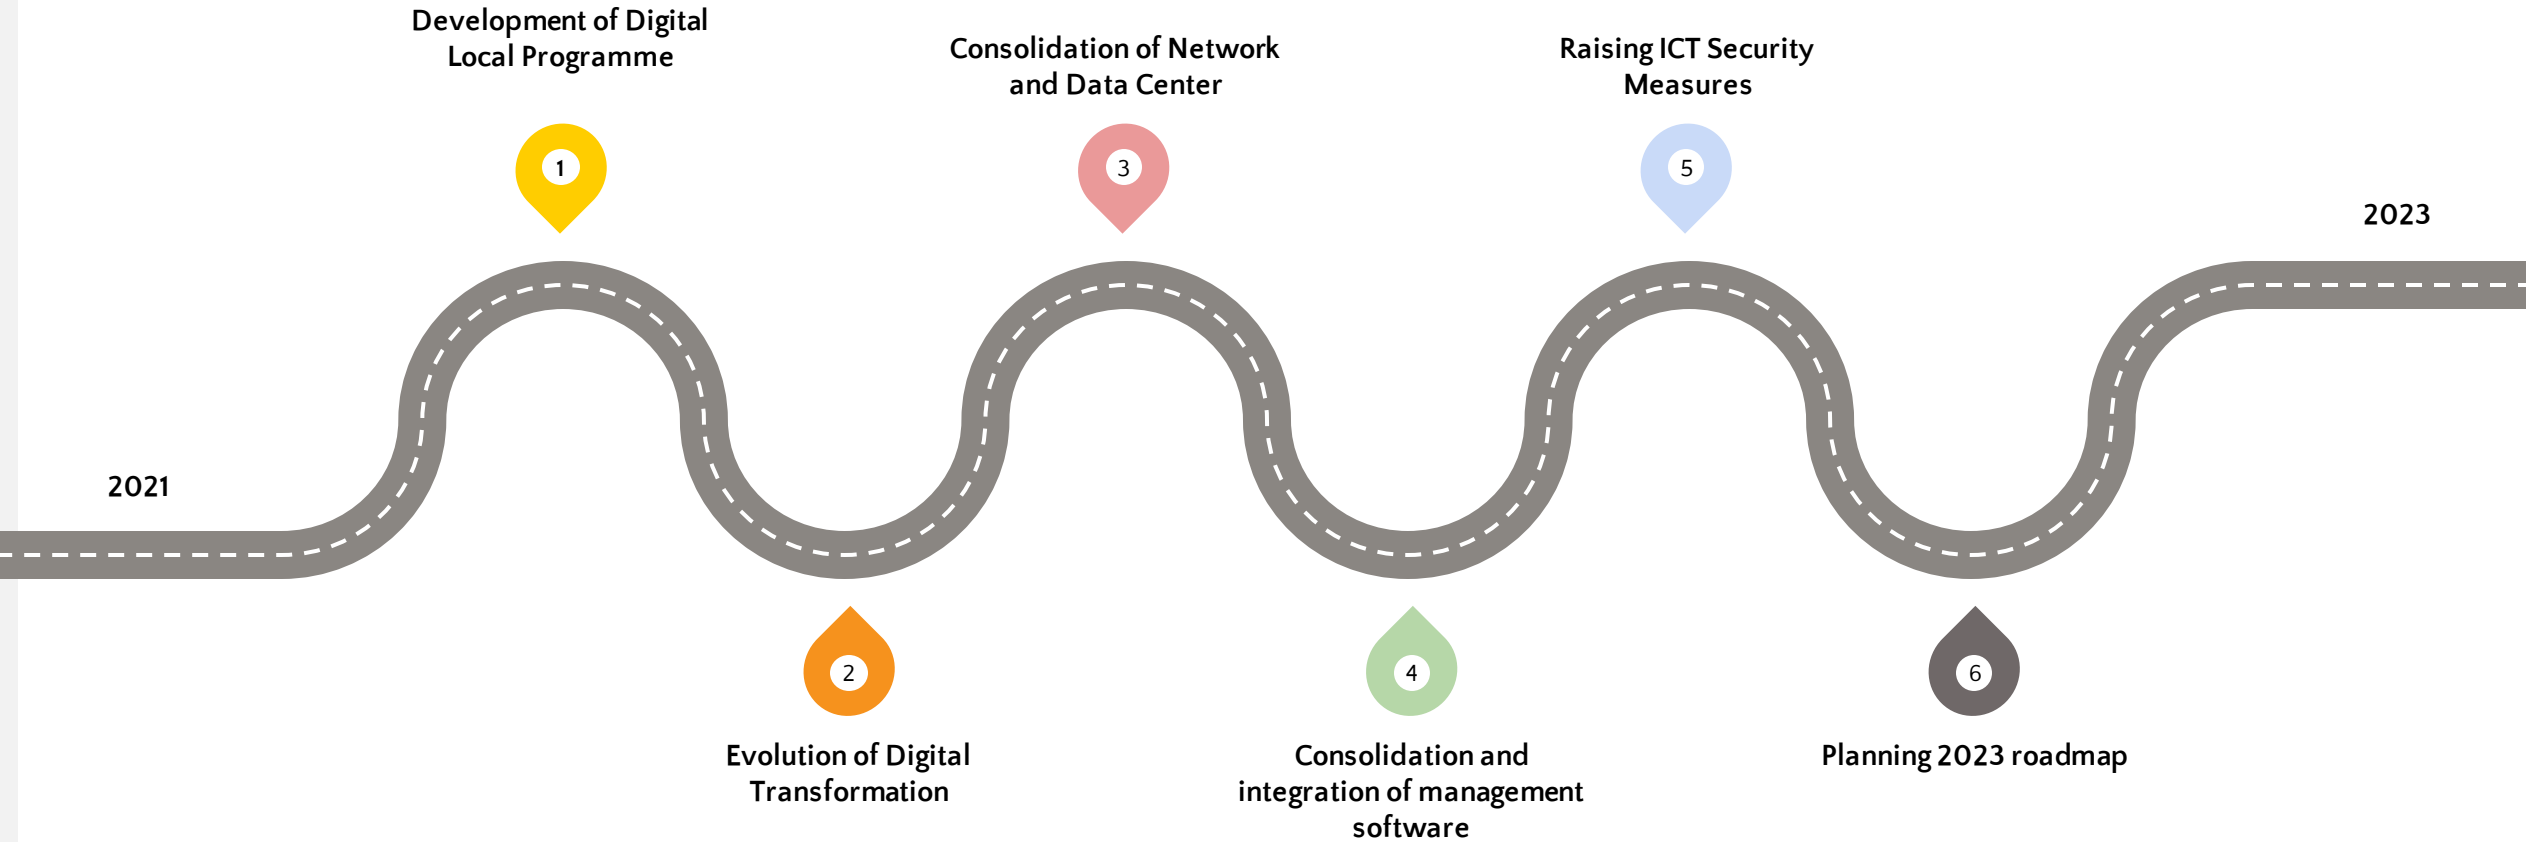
2021

Development of Digital Local Programme

1

Evolution of Digital Transformation

2

Consolidation of Network and Data Center

3

Consolidation and integration of management software

4

Raising ICT Security Measures

5

Planning 2023 roadmap

6

2023